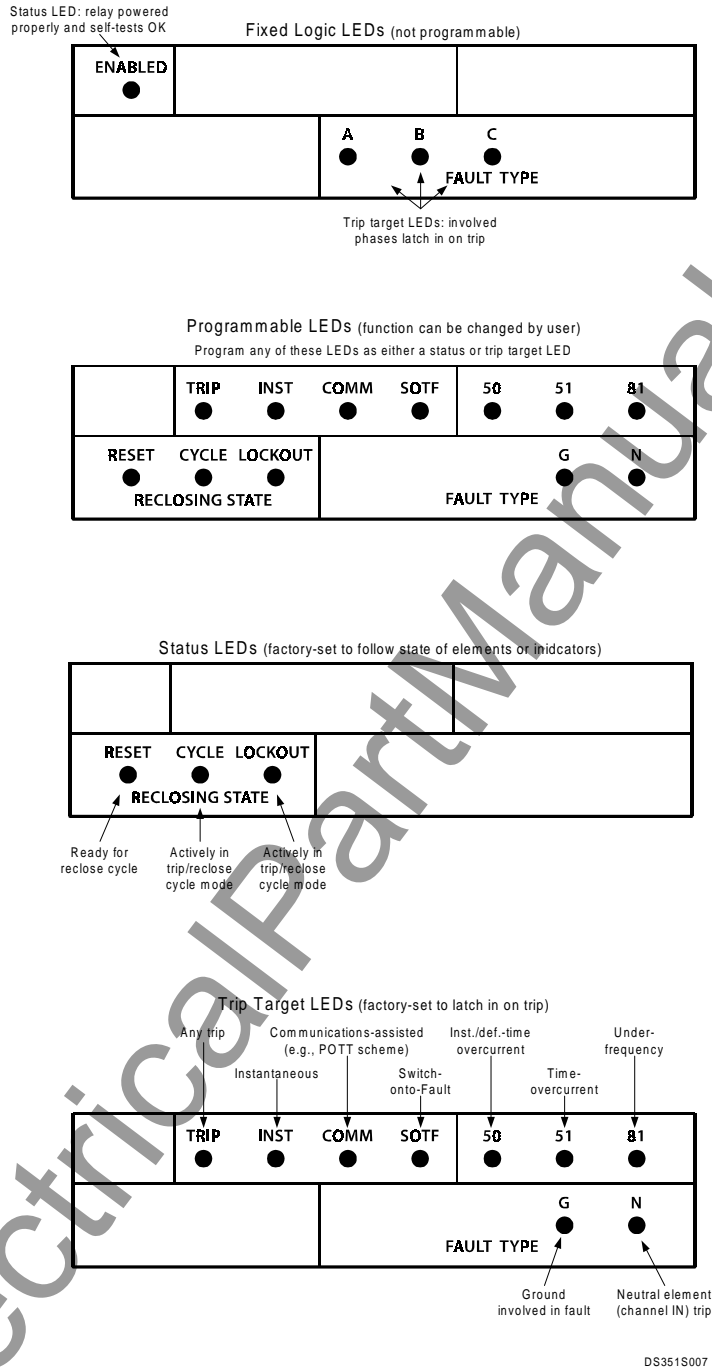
Status LED: relay powered properly and self-tests OK

Fixed Logic LEDs (not programmable)

ENABLED

A B C
FAULT TYPE

Trip target LEDs: involved phases latch in on trip

Programmable LEDs (function can be changed by user)
Program any of these LEDs as either a status or trip target LED

TRIP INST COMM SOTF 50 51 81

RESET CYCLE LOCKOUT
RECLOSING STATE

G N
FAULT TYPE

Status LEDs (factory-set to follow state of elements or inidcators)

RESET CYCLE LOCKOUT
RECLOSING STATE

Ready for reclose cycle

Actively in trip/reclose cycle mode

Actively in trip/reclose cycle mode

Trip Target LEDs (factory-set to latch in on trip)

Any trip

Instantaneous

Communications-assisted (e.g., POTT scheme)

Switch-onto-Fault

Inst./def.-time overcurrent

Time-overcurrent

Under-frequency

TRIP INST COMM SOTF 50 51 81

G N
FAULT TYPE

Ground involved in fault

Neutral element (channel IN) trip

DS351S007